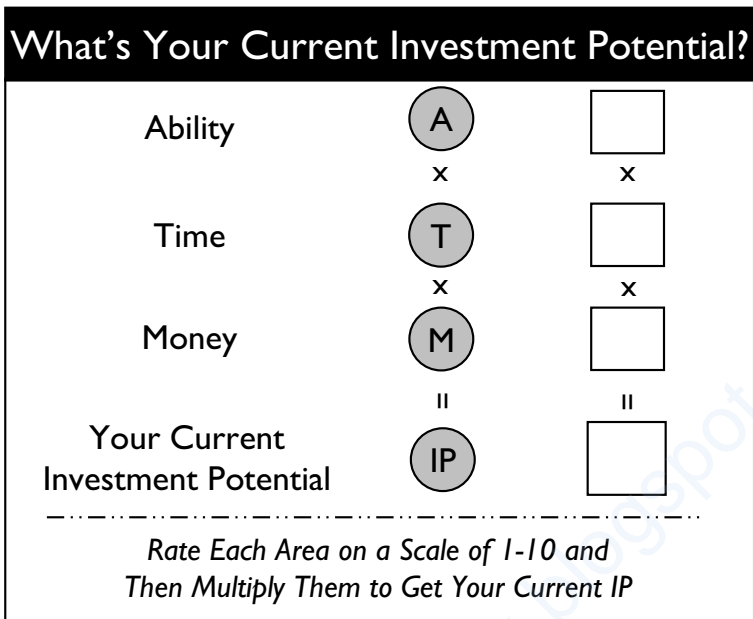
What's Your Current Investment Potential?

Ability A

x x

Time T

x x

Money M

= =

Your Current Investment Potential IP

*Rate Each Area on a Scale of 1-10 and Then Multiply Them to Get Your Current IP*